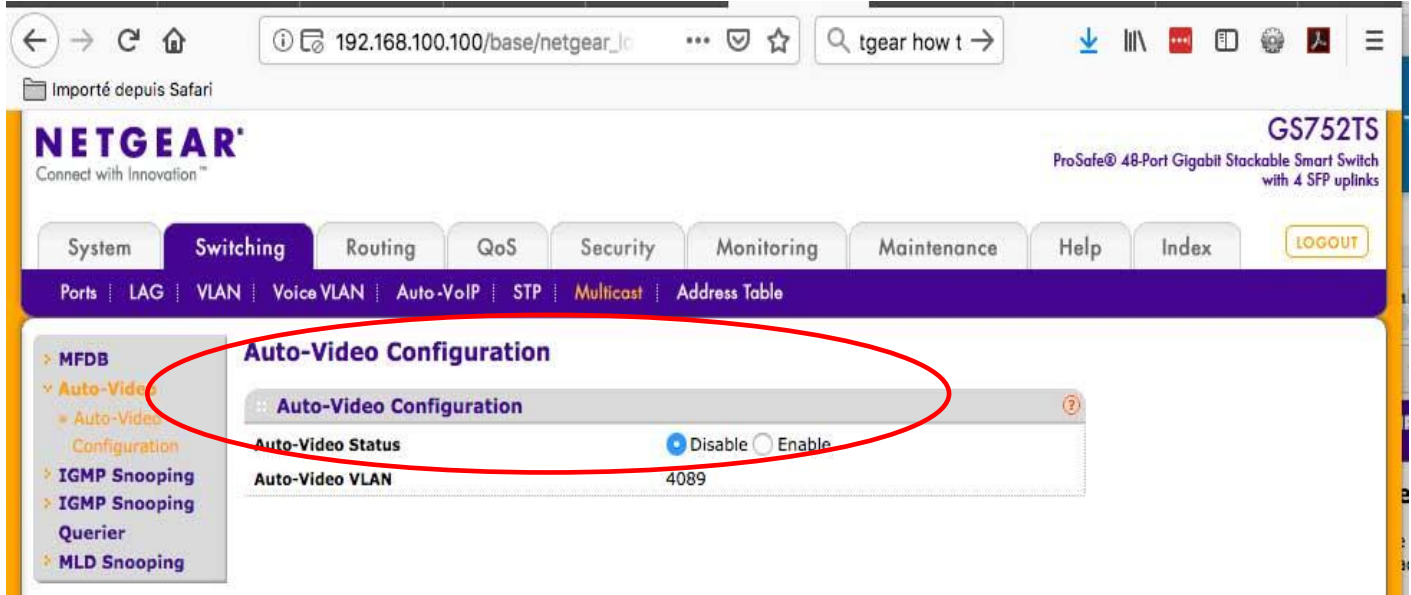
192.168.100.100/base/netgear_lo

tgear how t

Importé depuis Safari

NETGEAR
Connect with Innovation™

GS752TS
ProSafe® 48-Port Gigabit Stackable Smart Switch with 4 SFP uplinks

System | Switching | Routing | QoS | Security | Monitoring | Maintenance | Help | Index

LOGOUT

Ports | LAG | VLAN | Voice VLAN | Auto-VoIP | STP | Multicast | Address Table

MFDB
Auto-Video
Auto-Video Configuration
IGMP Snooping
IGMP Snooping Querier
MLD Snooping

Auto-Video Configuration

Auto-Video Configuration

| | |
|---|---|
| Auto-Video Status | Disable Enable |
| Auto-Video VLAN | 4089 |